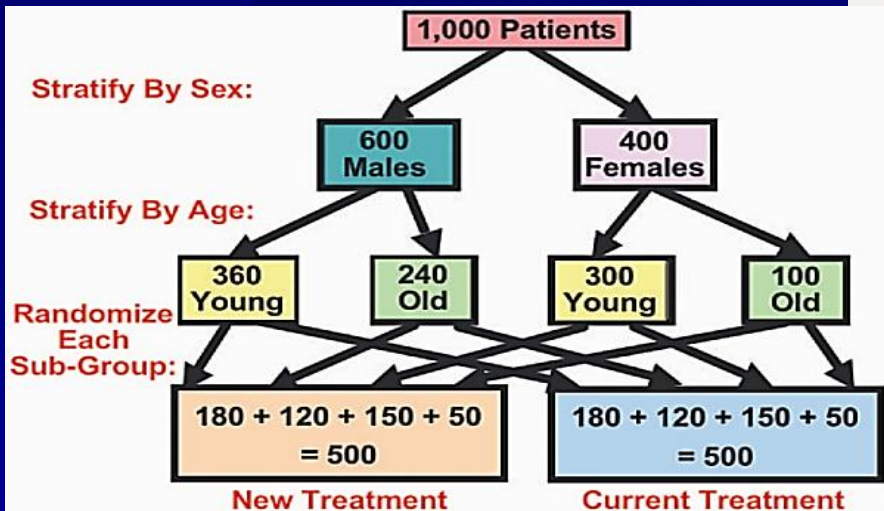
1,000 Patients

Stratify By Sex:

600 Males

400 Females

Stratify By Age:

360 Young

240 Old

300 Young

100 Old

Randomize Each Sub-Group:

180 + 120 + 150 + 50 = 500

180 + 120 + 150 + 50 = 500

New Treatment

Current Treatment